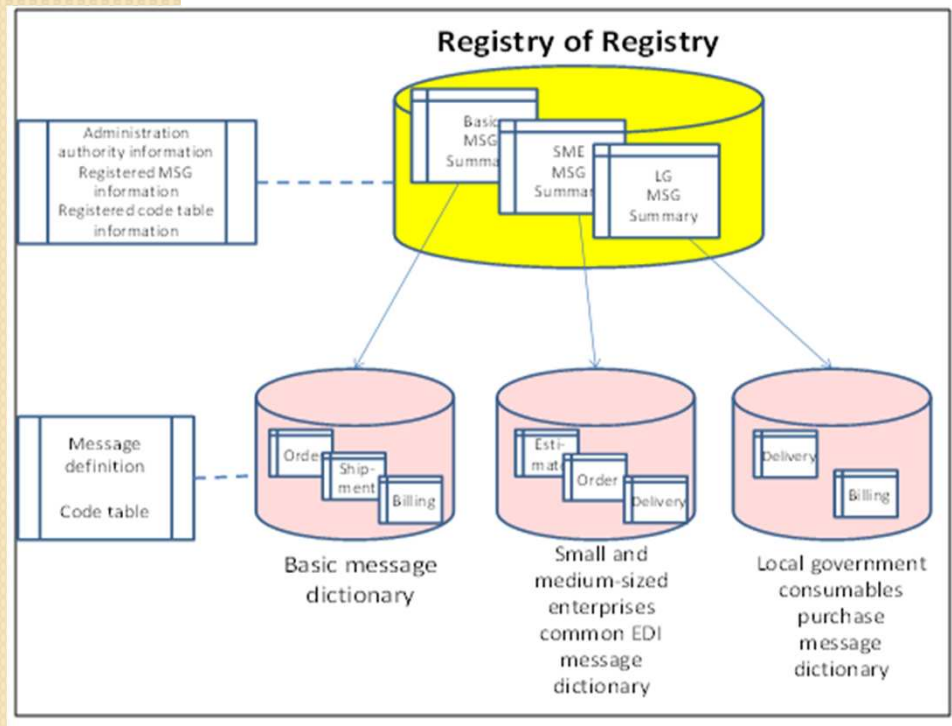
Registry of Registry

Administration authority information
Registered MSG information
Registered code table information

Basic MSG Summary

SME MSG Summary

LG MSG Summary

Message definition

Code table

Order

Shipment

Billing

Basic message dictionary

Estimate

Order

Delivery

Small and medium-sized enterprises common EDI message dictionary

Delivery

Billing

Local government consumables purchase message dictionary